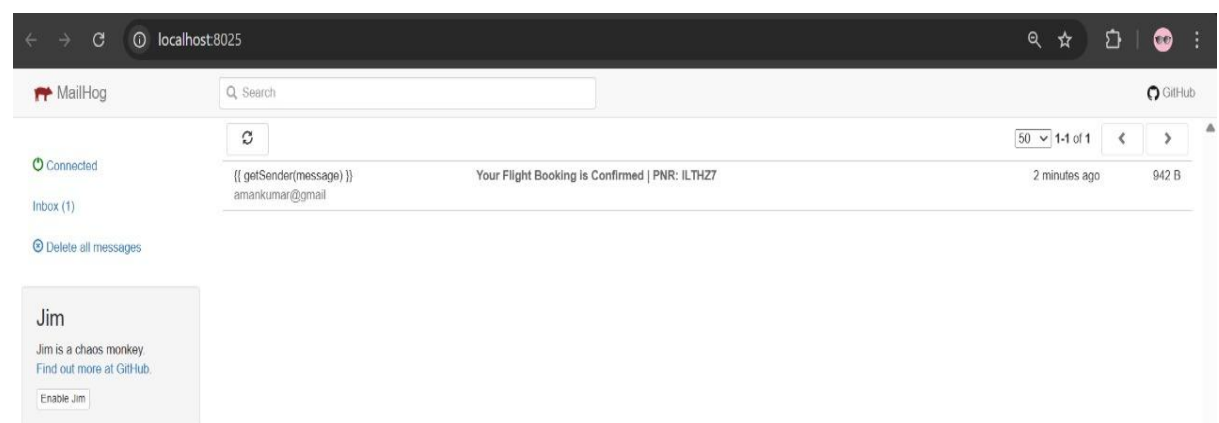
localhost:8025

MailHog

Search

GitHub

50 1-1 of 1

Connected

Inbox (1)

Delete all messages

{{ getSender(message) }}
amankumar@gmail

Your Flight Booking is Confirmed | PNR: ILTHZ7

2 minutes ago

942 B

Jim

Jim is a chaos monkey.
Find out more at GitHub.

Enable Jim